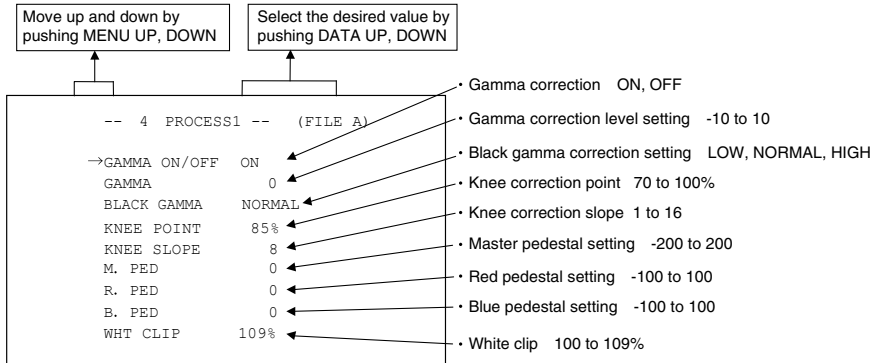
Move up and down by pushing MENU UP, DOWN

Select the desired value by pushing DATA UP, DOWN

-- 4 PROCESS1 -- (FILE A)

→GAMMA ON/OFF ON
GAMMA 0
BLACK GAMMA NORMAL
KNEE POINT 85%
KNEE SLOPE 8
M. PED 0
R. PED 0
B. PED 0
WHT CLIP 109%

• Gamma correction ON, OFF
• Gamma correction level setting -10 to 10
• Black gamma correction setting LOW, NORMAL, HIGH
• Knee correction point 70 to 100%
• Knee correction slope 1 to 16
• Master pedestal setting -200 to 200
• Red pedestal setting -100 to 100
• Blue pedestal setting -100 to 100
• White clip 100 to 109%